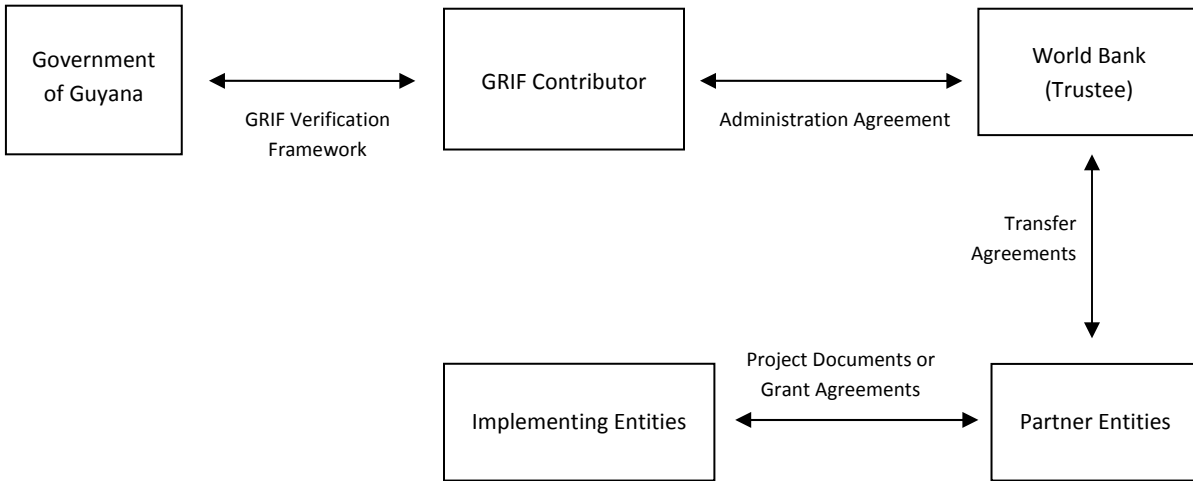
Government of Guyana

GRIF Verification Framework

GRIF Contributor

Administration Agreement

World Bank (Trustee)

Transfer Agreements

Project Documents or Grant Agreements

Implementing Entities

Partner Entities